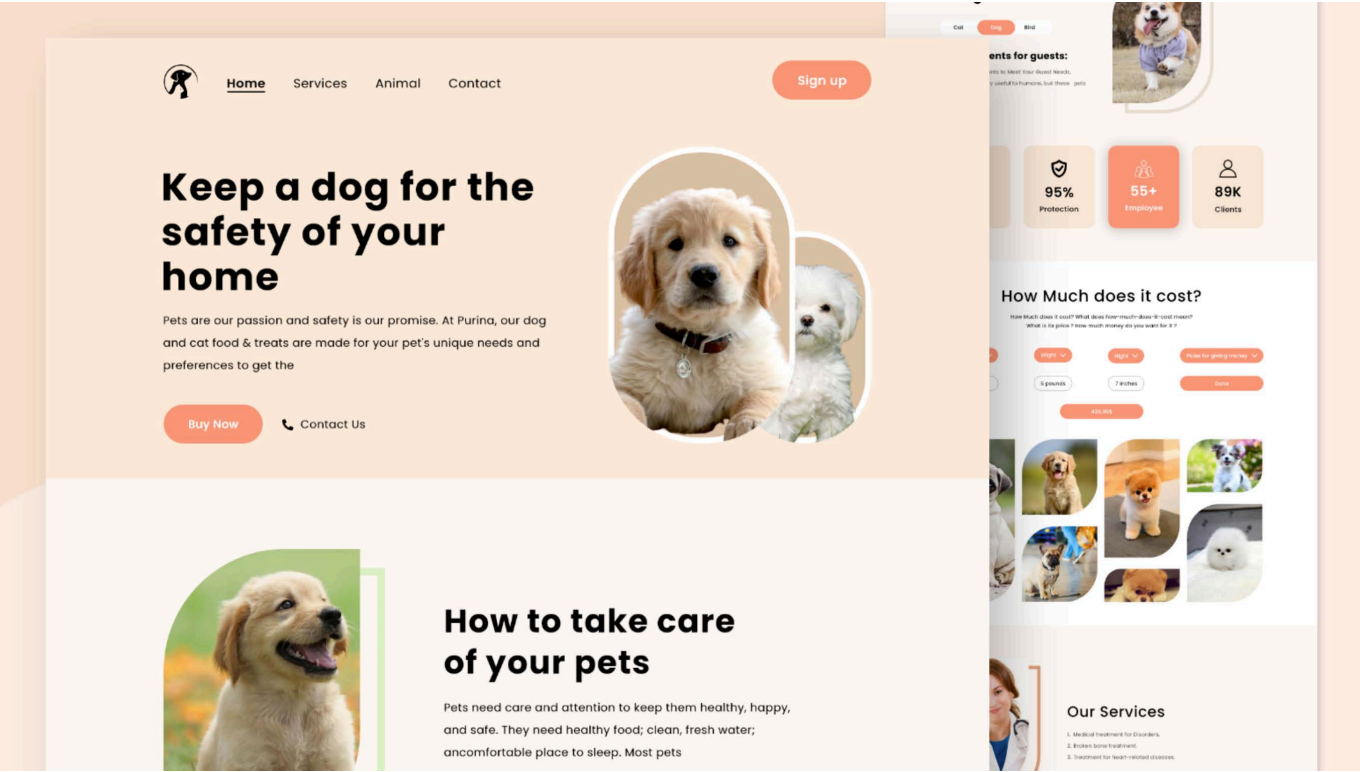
Home Services Animal Contact

Sign up

Keep a dog for the safety of your home

Pets are our passion and safety is our promise. At Purina, our dog and cat food & treats are made for your pet's unique needs and preferences to get the

Buy Now

Contact Us

How to take care of your pets

Pets need care and attention to keep them healthy, happy, and safe. They need healthy food; clean, fresh water; ancomfortable place to sleep. Most pets

Cat Dog Bird

ents for guests:

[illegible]

95%
Protection

55+
Employee

89K
Clients

How Much does it cost?

How Much does it cost? What does how-much-does-it-cost mean? What is its price ? how much money do you want for it ?

Wight

Hight

Price for giving money

5 pounds

7 inches

Done

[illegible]

Our Services

1. Medical treatment for Disorders.
2. Broken bone treatment.
3. Treatment for heart-related diseases.